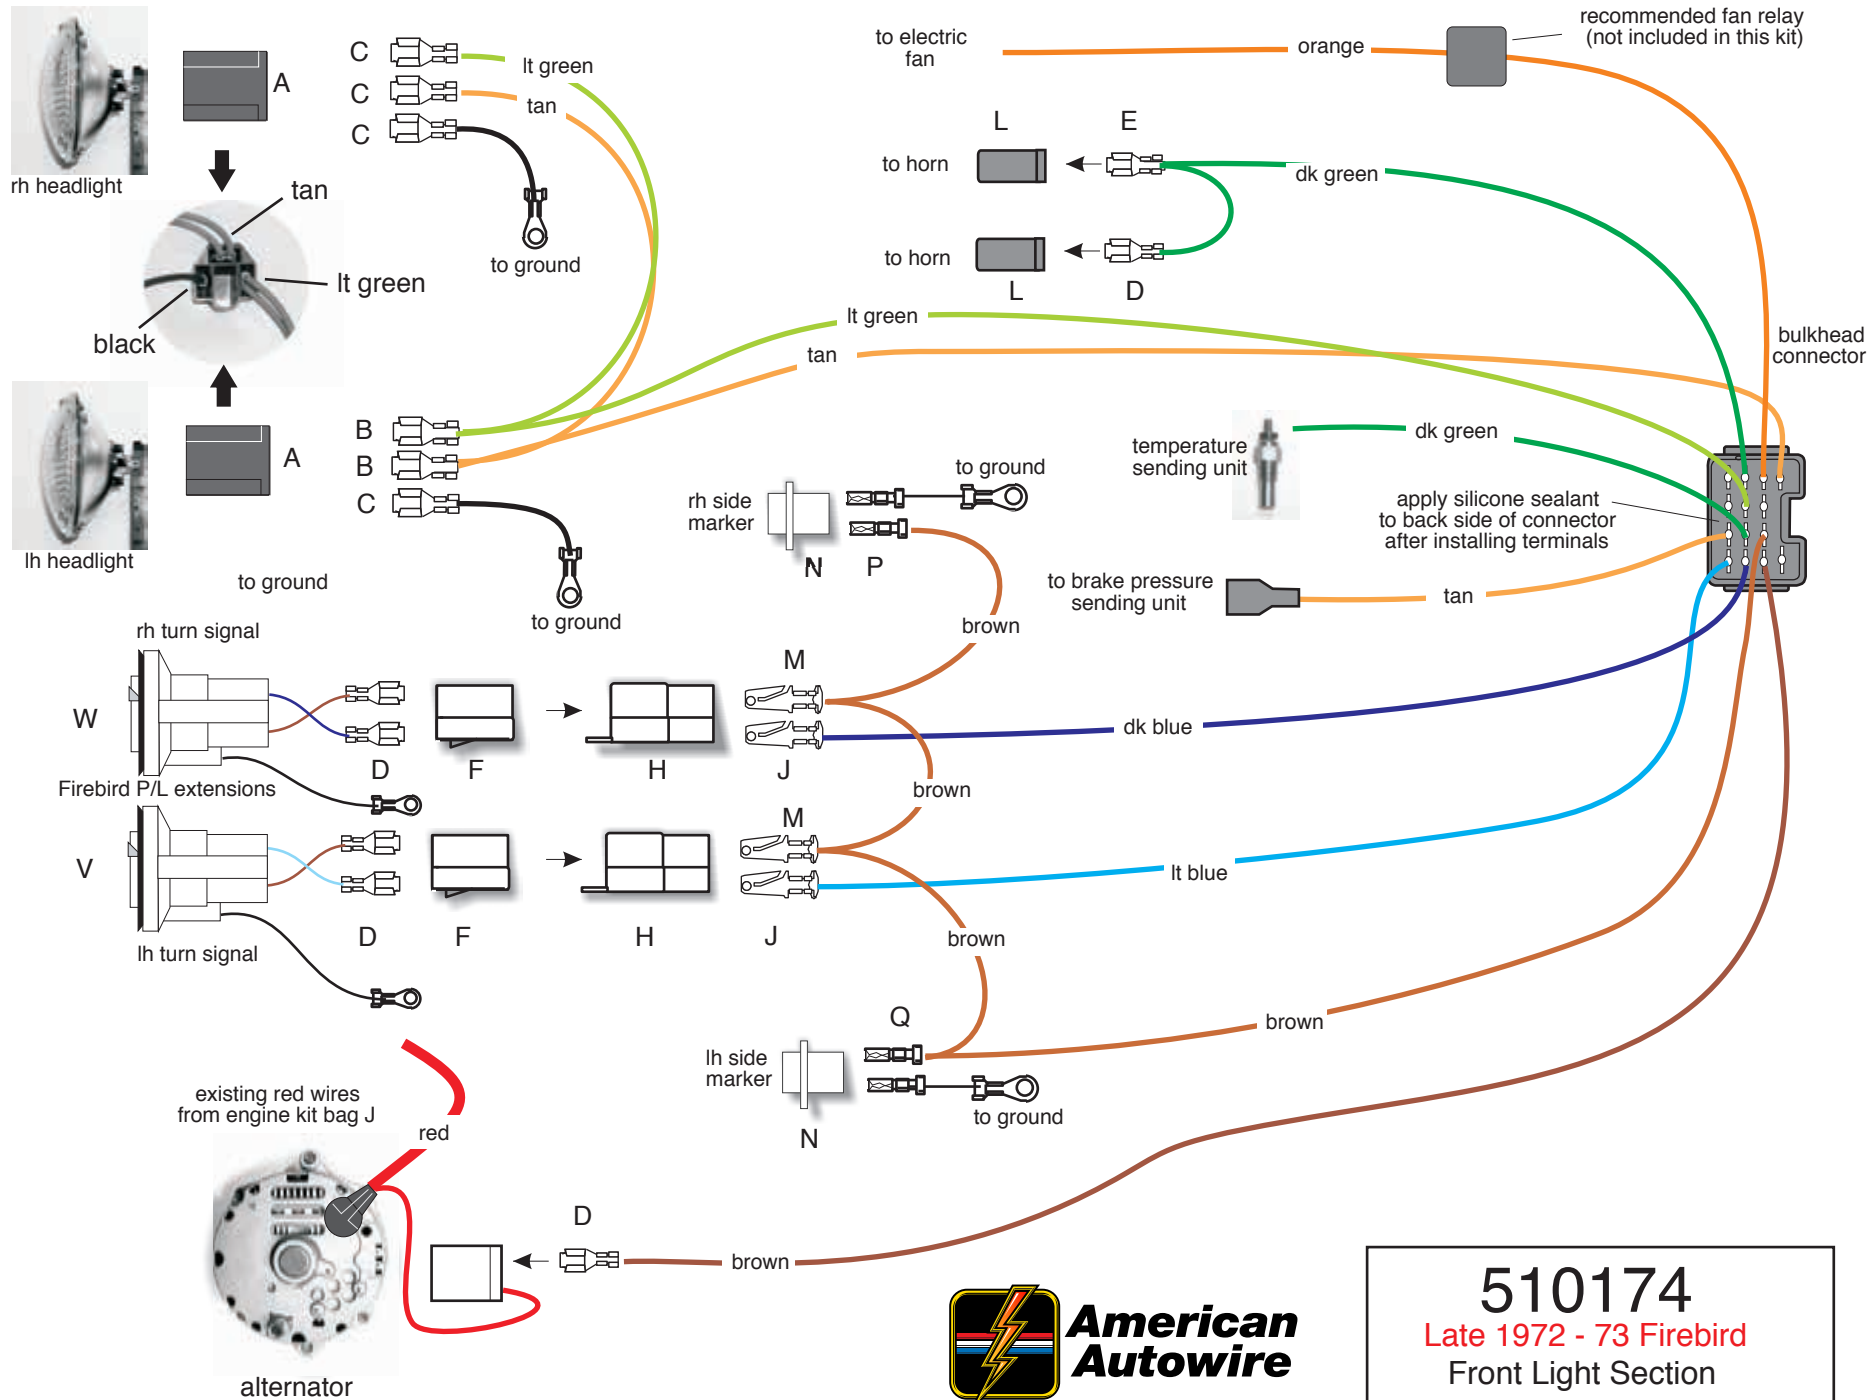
rh headlight
A
tan
lt green
black
A
lh headlight
to ground
C
C
C
lt green
tan
to ground
B
B
C
to ground
to electric fan
orange
recommended fan relay (not included in this kit)
L
E
to horn
dk green
to horn
L
D
lt green
tan
bulkhead connector
temperature sending unit
dk green
apply silicone sealant to back side of connector after installing terminals
to ground
rh side marker
N
P
to brake pressure sending unit
tan
brown
rh turn signal
W
M
dk blue
D
F
H
J
Firebird P/L extensions
brown
V
M
lt blue
D
F
H
J
lh turn signal
brown
brown
Q
lh side marker
existing red wires from engine kit bag J
red
to ground
N
D
brown
alternator
American Autowire
510174
Late 1972 - 73 Firebird
Front Light Section